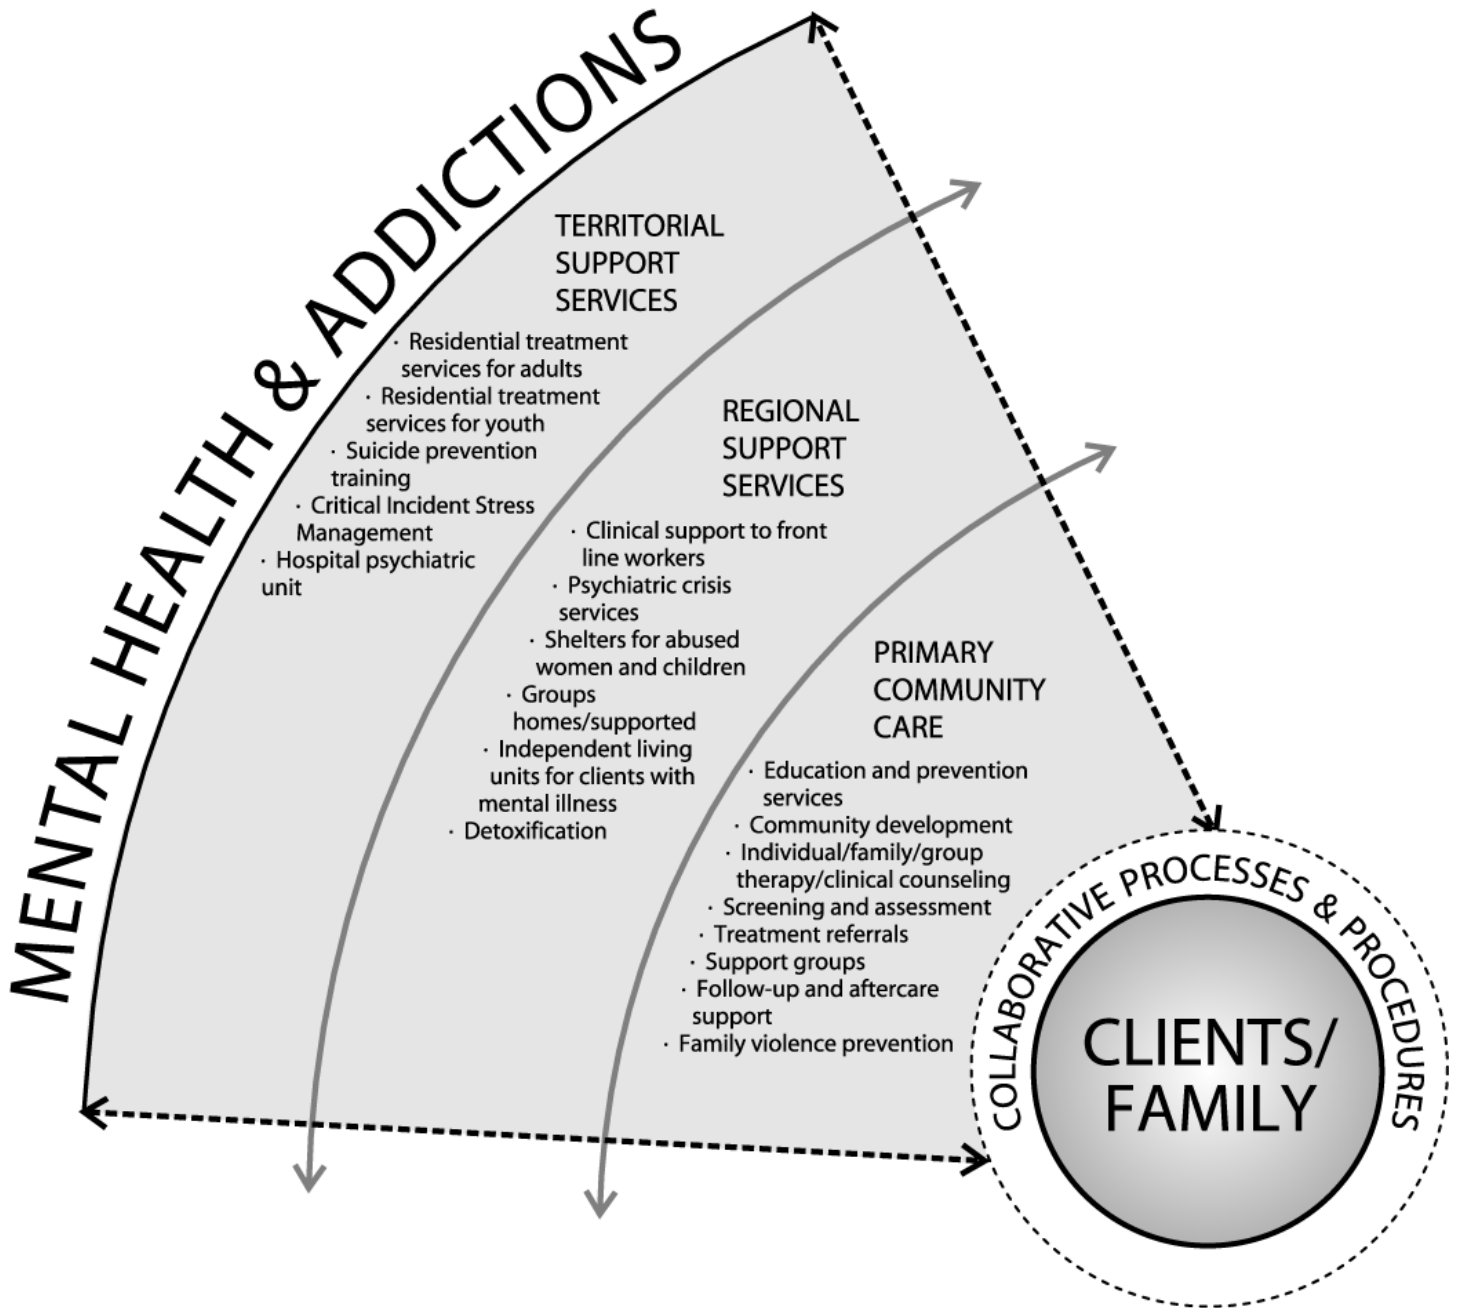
MENTAL HEALTH & ADDICTIONS

TERRITORIAL SUPPORT SERVICES

· Residential treatment services for adults
· Residential treatment services for youth
· Suicide prevention training
· Critical Incident Stress Management
· Hospital psychiatric unit

REGIONAL SUPPORT SERVICES

· Clinical support to front line workers
· Psychiatric crisis services
· Shelters for abused women and children
· Groups homes/supported
· Independent living units for clients with mental illness
· Detoxification

PRIMARY COMMUNITY CARE

· Education and prevention services
· Community development
· Individual/family/group therapy/clinical counseling
· Screening and assessment
· Treatment referrals
· Support groups
· Follow-up and aftercare support
· Family violence prevention

COLLABORATIVE PROCESSES & PROCEDURES

CLIENTS/ FAMILY